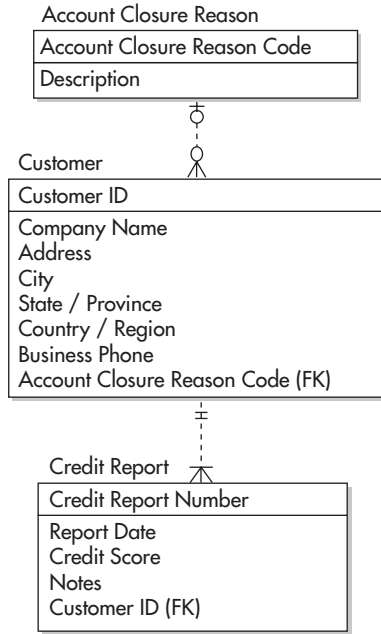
Account Closure Reason

Account Closure Reason Code

Description

Customer

Customer ID

Company Name
Address
City
State / Province
Country / Region
Business Phone
Account Closure Reason Code (FK)

Credit Report

Credit Report Number

Report Date
Credit Score
Notes
Customer ID (FK)